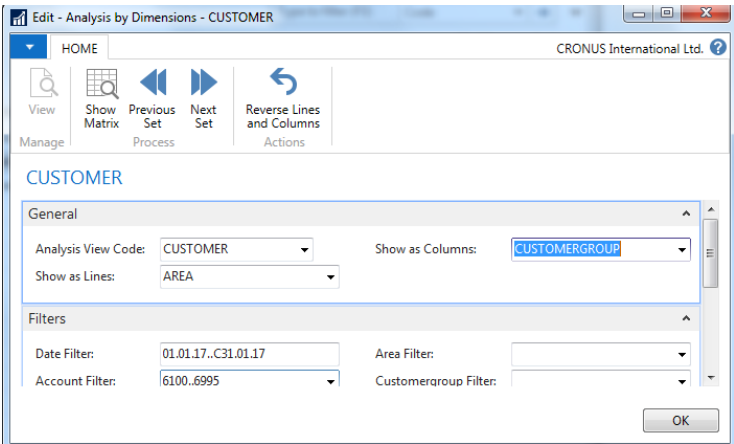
Edit - Analysis by Dimensions - CUSTOMER

HOME

CRONUS International Ltd.

View
Manage

Show Matrix

Previous Set

Next Set

Process

Reverse Lines and Columns

Actions

CUSTOMER

General

Analysis View Code: CUSTOMER

Show as Lines: AREA

Show as Columns: CUSTOMERGROUP

Filters

Date Filter: 01.01.17..C31.01.17

Account Filter: 6100..6995

Area Filter:

Customergroup Filter:

OK